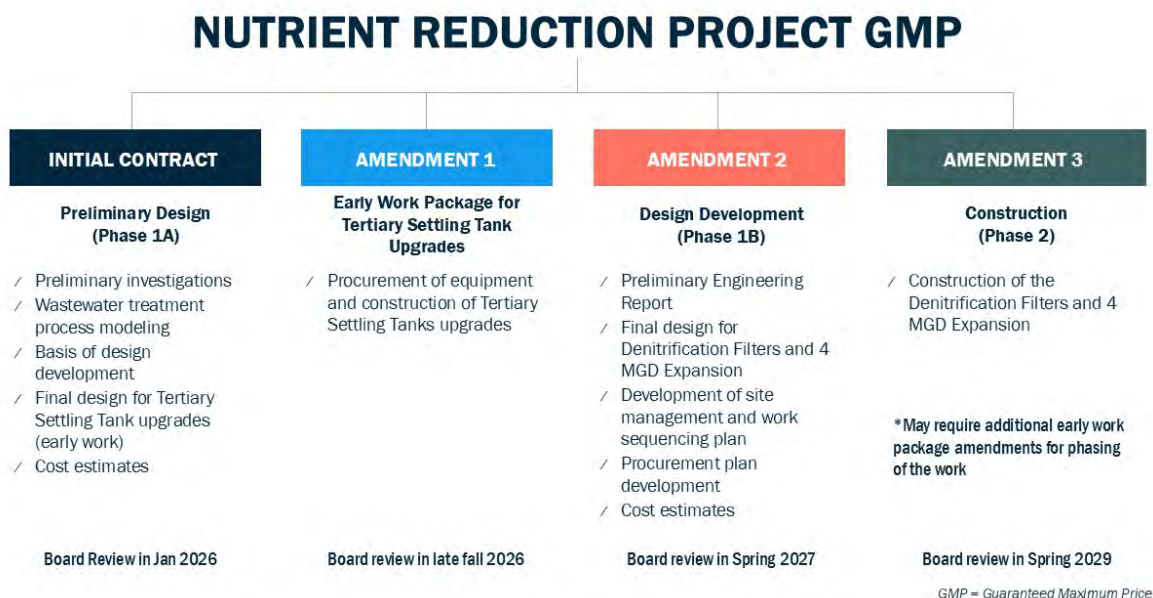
NUTRIENT REDUCTION PROJECT GMP

INITIAL CONTRACT

Preliminary Design
(Phase 1A)

⁄ Preliminary investigations
⁄ Wastewater treatment process modeling
⁄ Basis of design development
⁄ Final design for Tertiary Settling Tank upgrades (early work)
⁄ Cost estimates

Board Review in Jan 2026

AMENDMENT 1

Early Work Package for Tertiary Settling Tank Upgrades

⁄ Procurement of equipment and construction of Tertiary Settling Tanks upgrades

Board review in late fall 2026

AMENDMENT 2

Design Development
(Phase 1B)

⁄ Preliminary Engineering Report
⁄ Final design for Denitrification Filters and 4 MGD Expansion
⁄ Development of site management and work sequencing plan
⁄ Procurement plan development
⁄ Cost estimates

Board review in Spring 2027

AMENDMENT 3

Construction
(Phase 2)

⁄ Construction of the Denitrification Filters and 4 MGD Expansion

*May require additional early work package amendments for phasing of the work

Board review in Spring 2029

GMP = Guaranteed Maximum Price